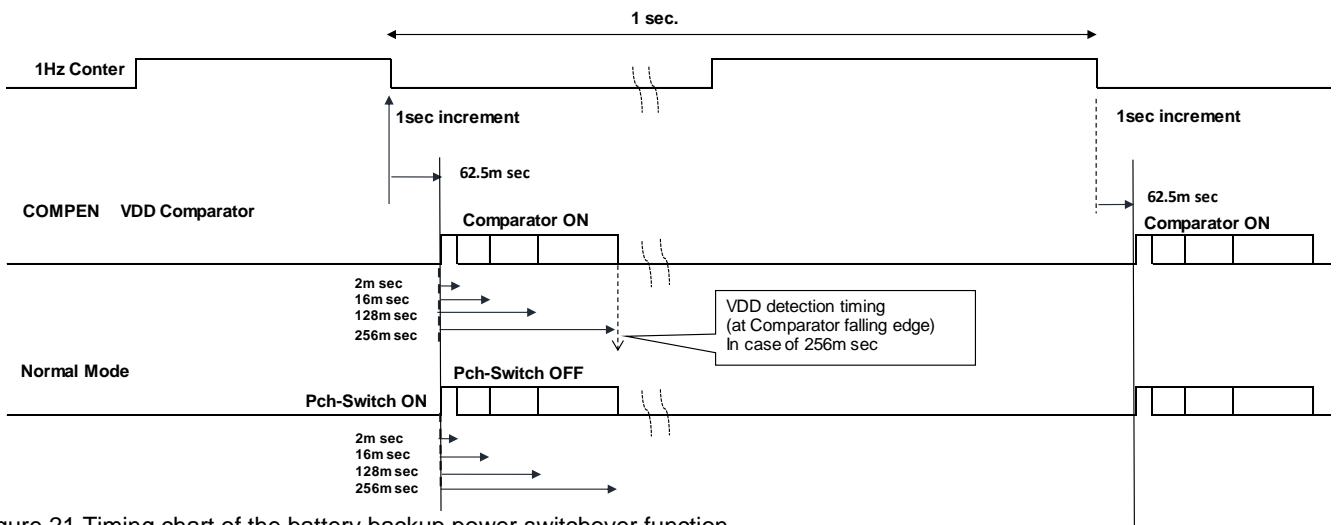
1 sec.

1Hz Conter

1sec increment

1sec increment

62.5m sec

62.5m sec

COMPEN VDD Comparator

Comparator ON

Comparator ON

2m sec
16m sec
128m sec
256m sec

VDD detection timing
(at Comparator falling edge)
In case of 256m sec

Normal Mode

Pch-Switch OFF

Pch-Switch ON

2m sec
16m sec
128m sec
256m sec

igure 21 Timing chart of the battery backup power switchover function